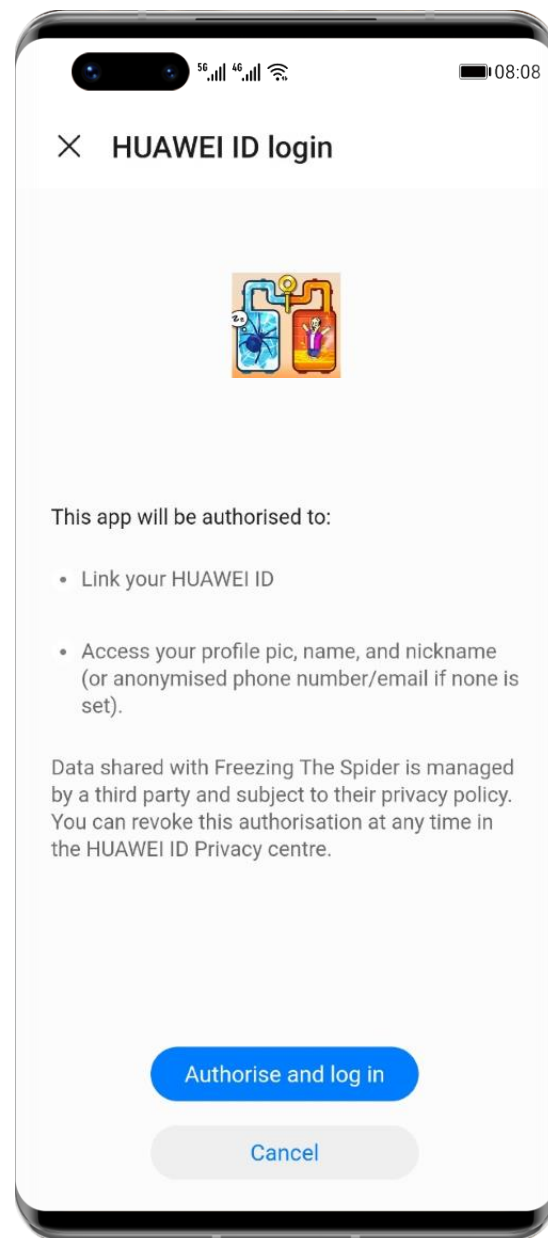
5G 4G 08:08

× HUAWEI ID login

This app will be authorised to:

• Link your HUAWEI ID

• Access your profile pic, name, and nickname (or anonymised phone number/email if none is set).

Data shared with Freezing The Spider is managed by a third party and subject to their privacy policy. You can revoke this authorisation at any time in the HUAWEI ID Privacy centre.

Authorise and log in

Cancel